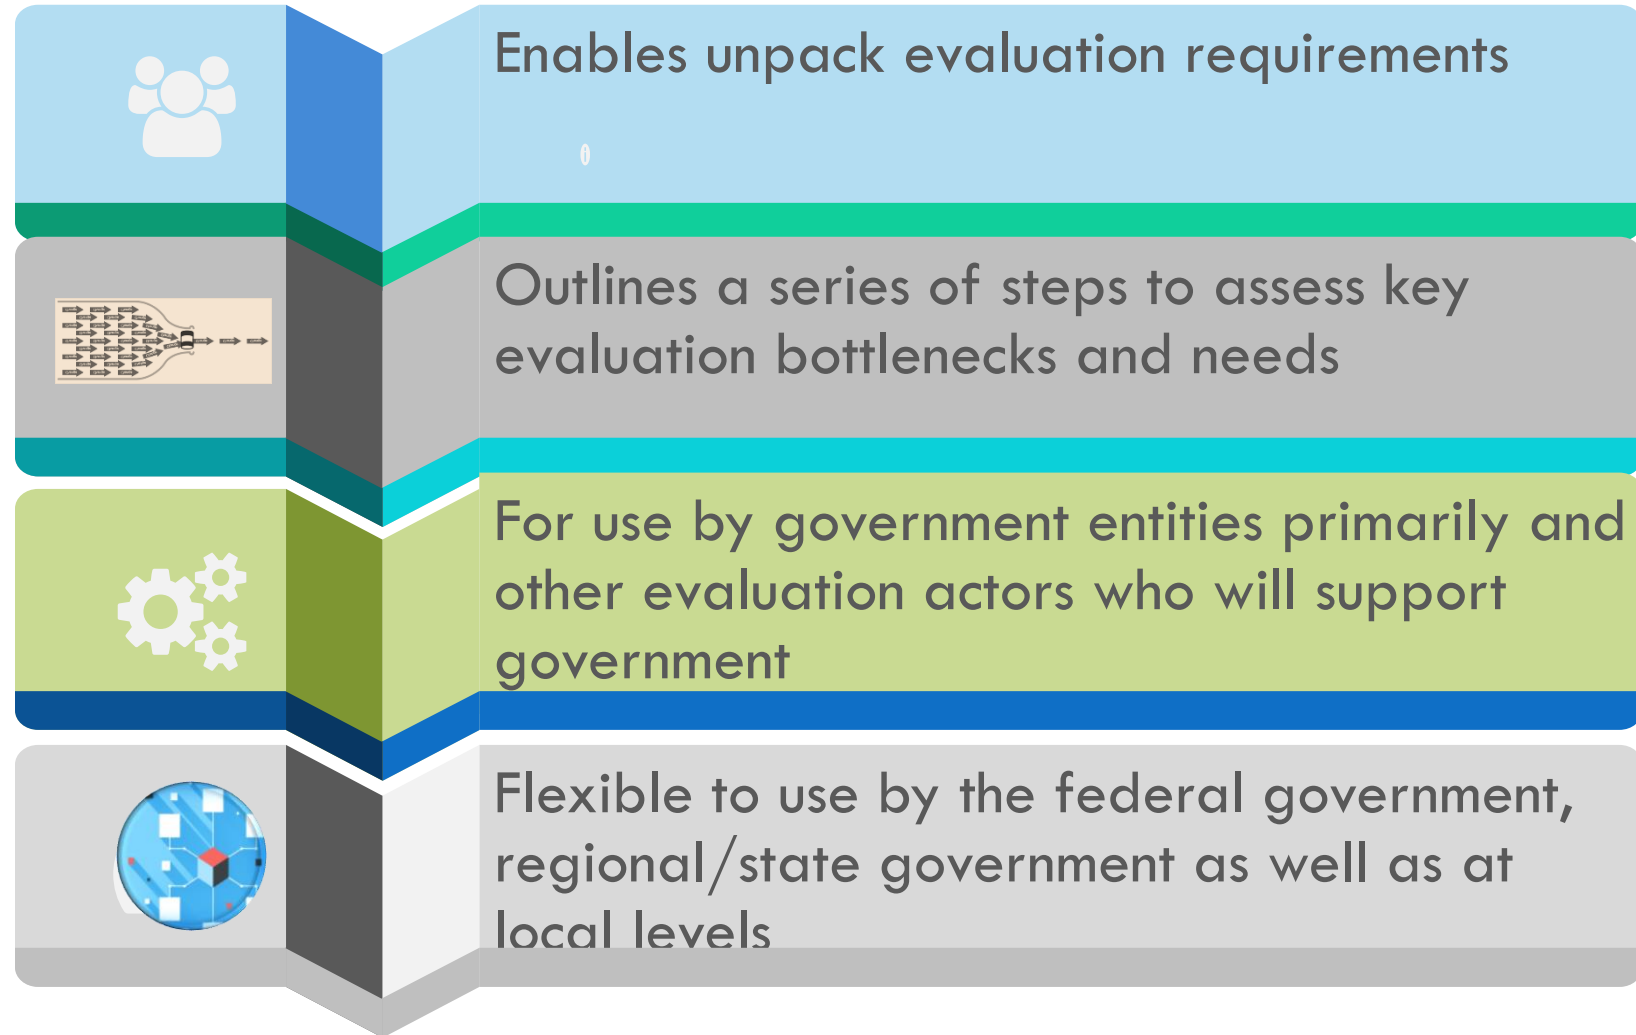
Enables unpack evaluation requirements

Outlines a series of steps to assess key evaluation bottlenecks and needs

For use by government entities primarily and other evaluation actors who will support government

Flexible to use by the federal government, regional/state government as well as at local levels